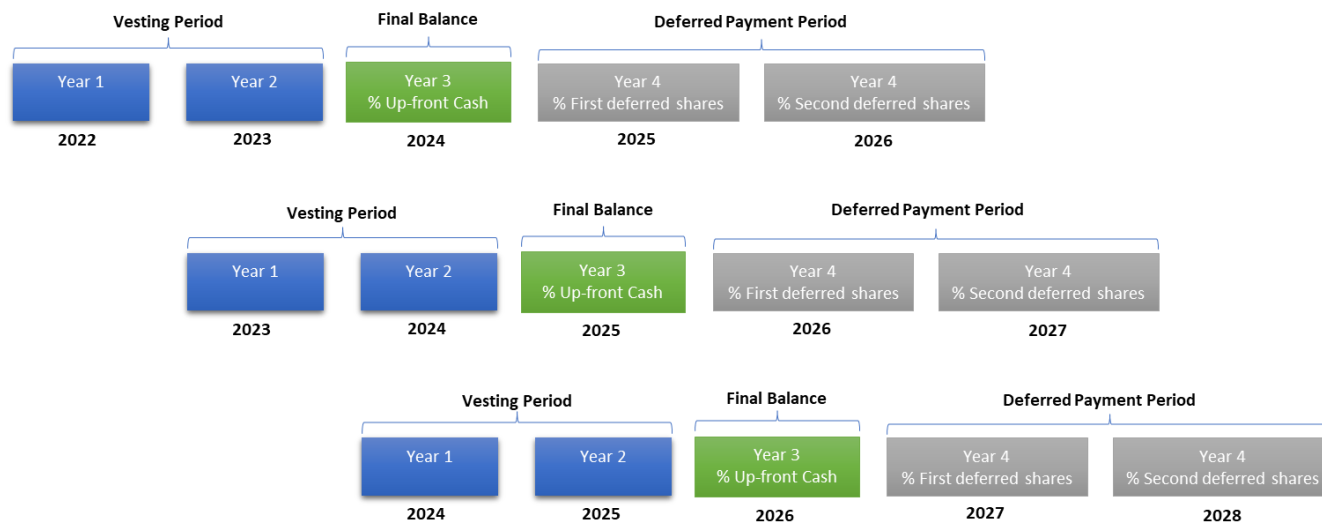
Vesting Period

Final Balance

Deferred Payment Period

Year 1

Year 2

Year 3
% Up-front Cash

Year 4
% First deferred shares

Year 4
% Second deferred shares

2022

2023

2024

2025

2026

Vesting Period

Final Balance

Deferred Payment Period

Year 1

Year 2

Year 3
% Up-front Cash

Year 4
% First deferred shares

Year 4
% Second deferred shares

2023

2024

2025

2026

2027

Vesting Period

Final Balance

Deferred Payment Period

Year 1

Year 2

Year 3
% Up-front Cash

Year 4
% First deferred shares

Year 4
% Second deferred shares

2024

2025

2026

2027

2028